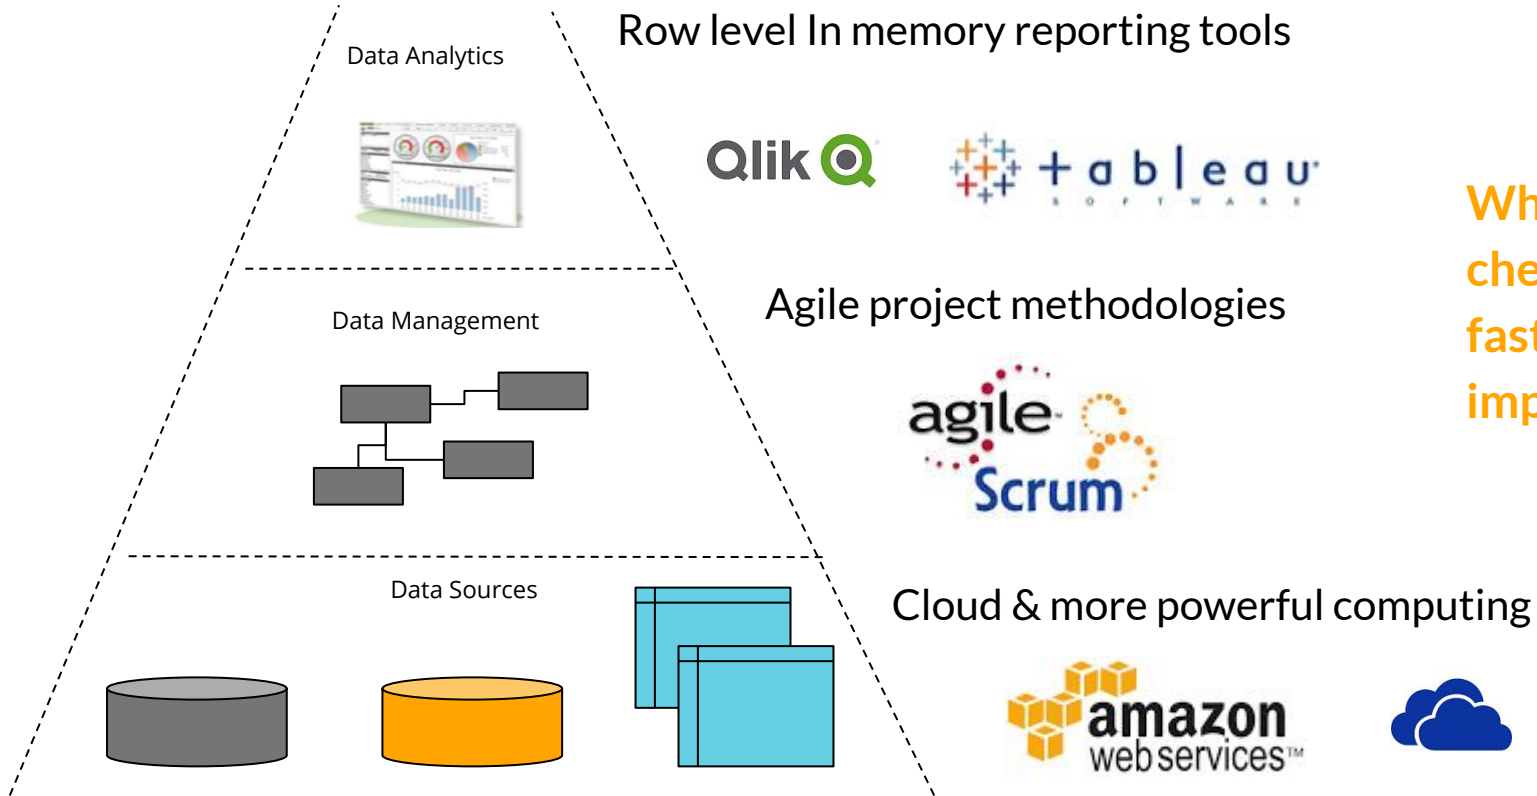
Data Analytics

Row level In memory reporting tools

Qlik

+ a b | e a u
S O F T W A R E

Wh
che
fast
imp

Data Management

Agile project methodologies

agile
Scrum

Data Sources

Cloud & more powerful computing

amazon
web services™